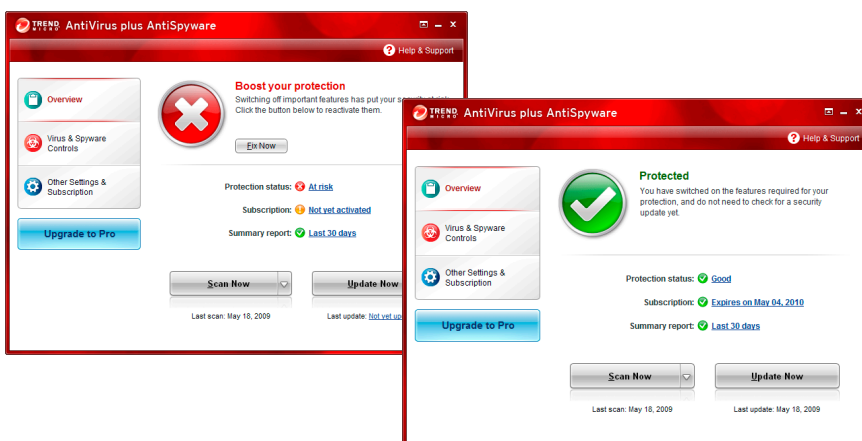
TREND MICRO AntiVirus plus AntiSpyware

Help & Support

Overview

Virus & Spyware Controls

Other Settings & Subscription

Upgrade to Pro

Boost your protection

Switching off important features has put your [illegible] Click the button below to reactivate them.

Fix Now

Protection status: At risk

Subscription: Not yet activated

Summary report: Last 30 days

Scan Now

Update Now

Last scan: May 18, 2009

Last update: Not yet up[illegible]

TREND MICRO AntiVirus plus AntiSpyware

Help & Support

Overview

Virus & Spyware Controls

Other Settings & Subscription

Upgrade to Pro

Protected

You have switched on the features required for your protection, and do not need to check for a security update yet.

Protection status: Good

Subscription: Expires on May 04, 2010

Summary report: Last 30 days

Scan Now

Update Now

Last scan: May 18, 2009

Last update: May 18, 2009